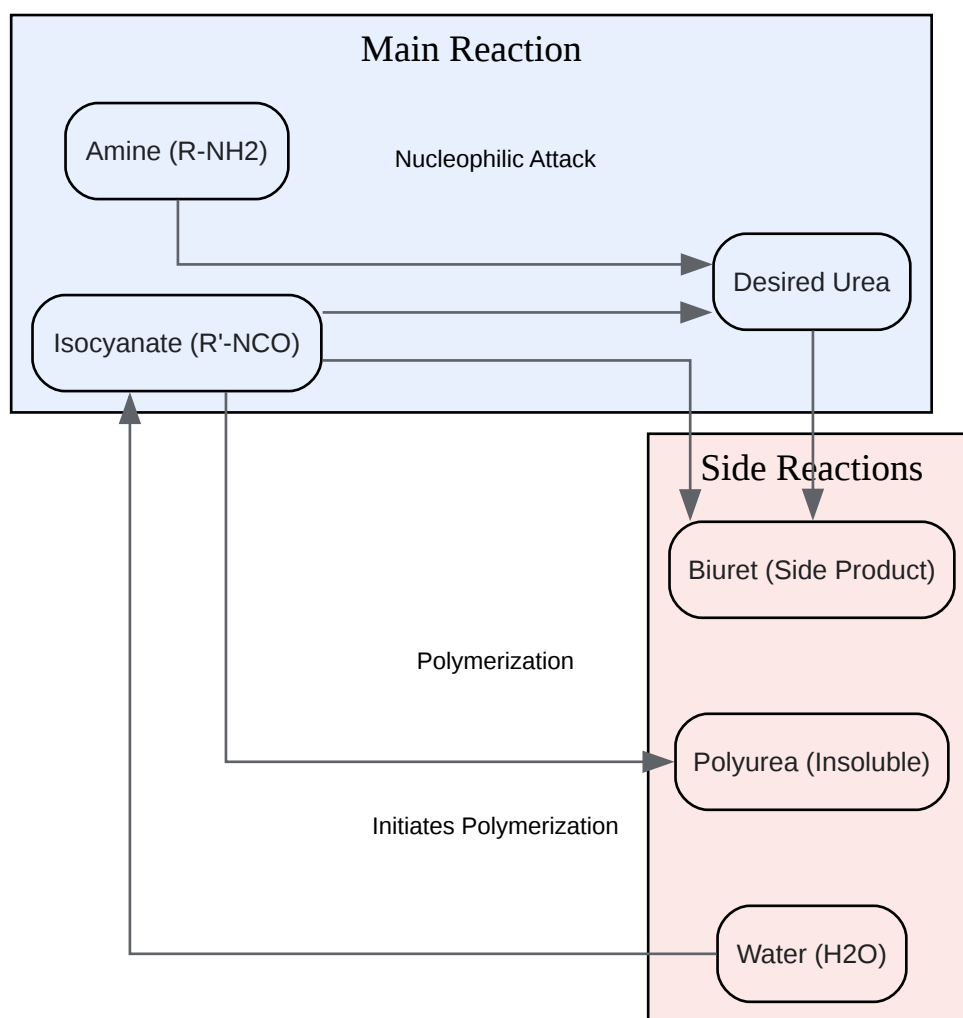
Main Reaction

Amine (R-NH2)

Nucleophilic Attack

Desired Urea

Isocyanate (R'-NCO)

Side Reactions

Biuret (Side Product)

Polymerization

Polyurea (Insoluble)

Initiates Polymerization

Water (H2O)